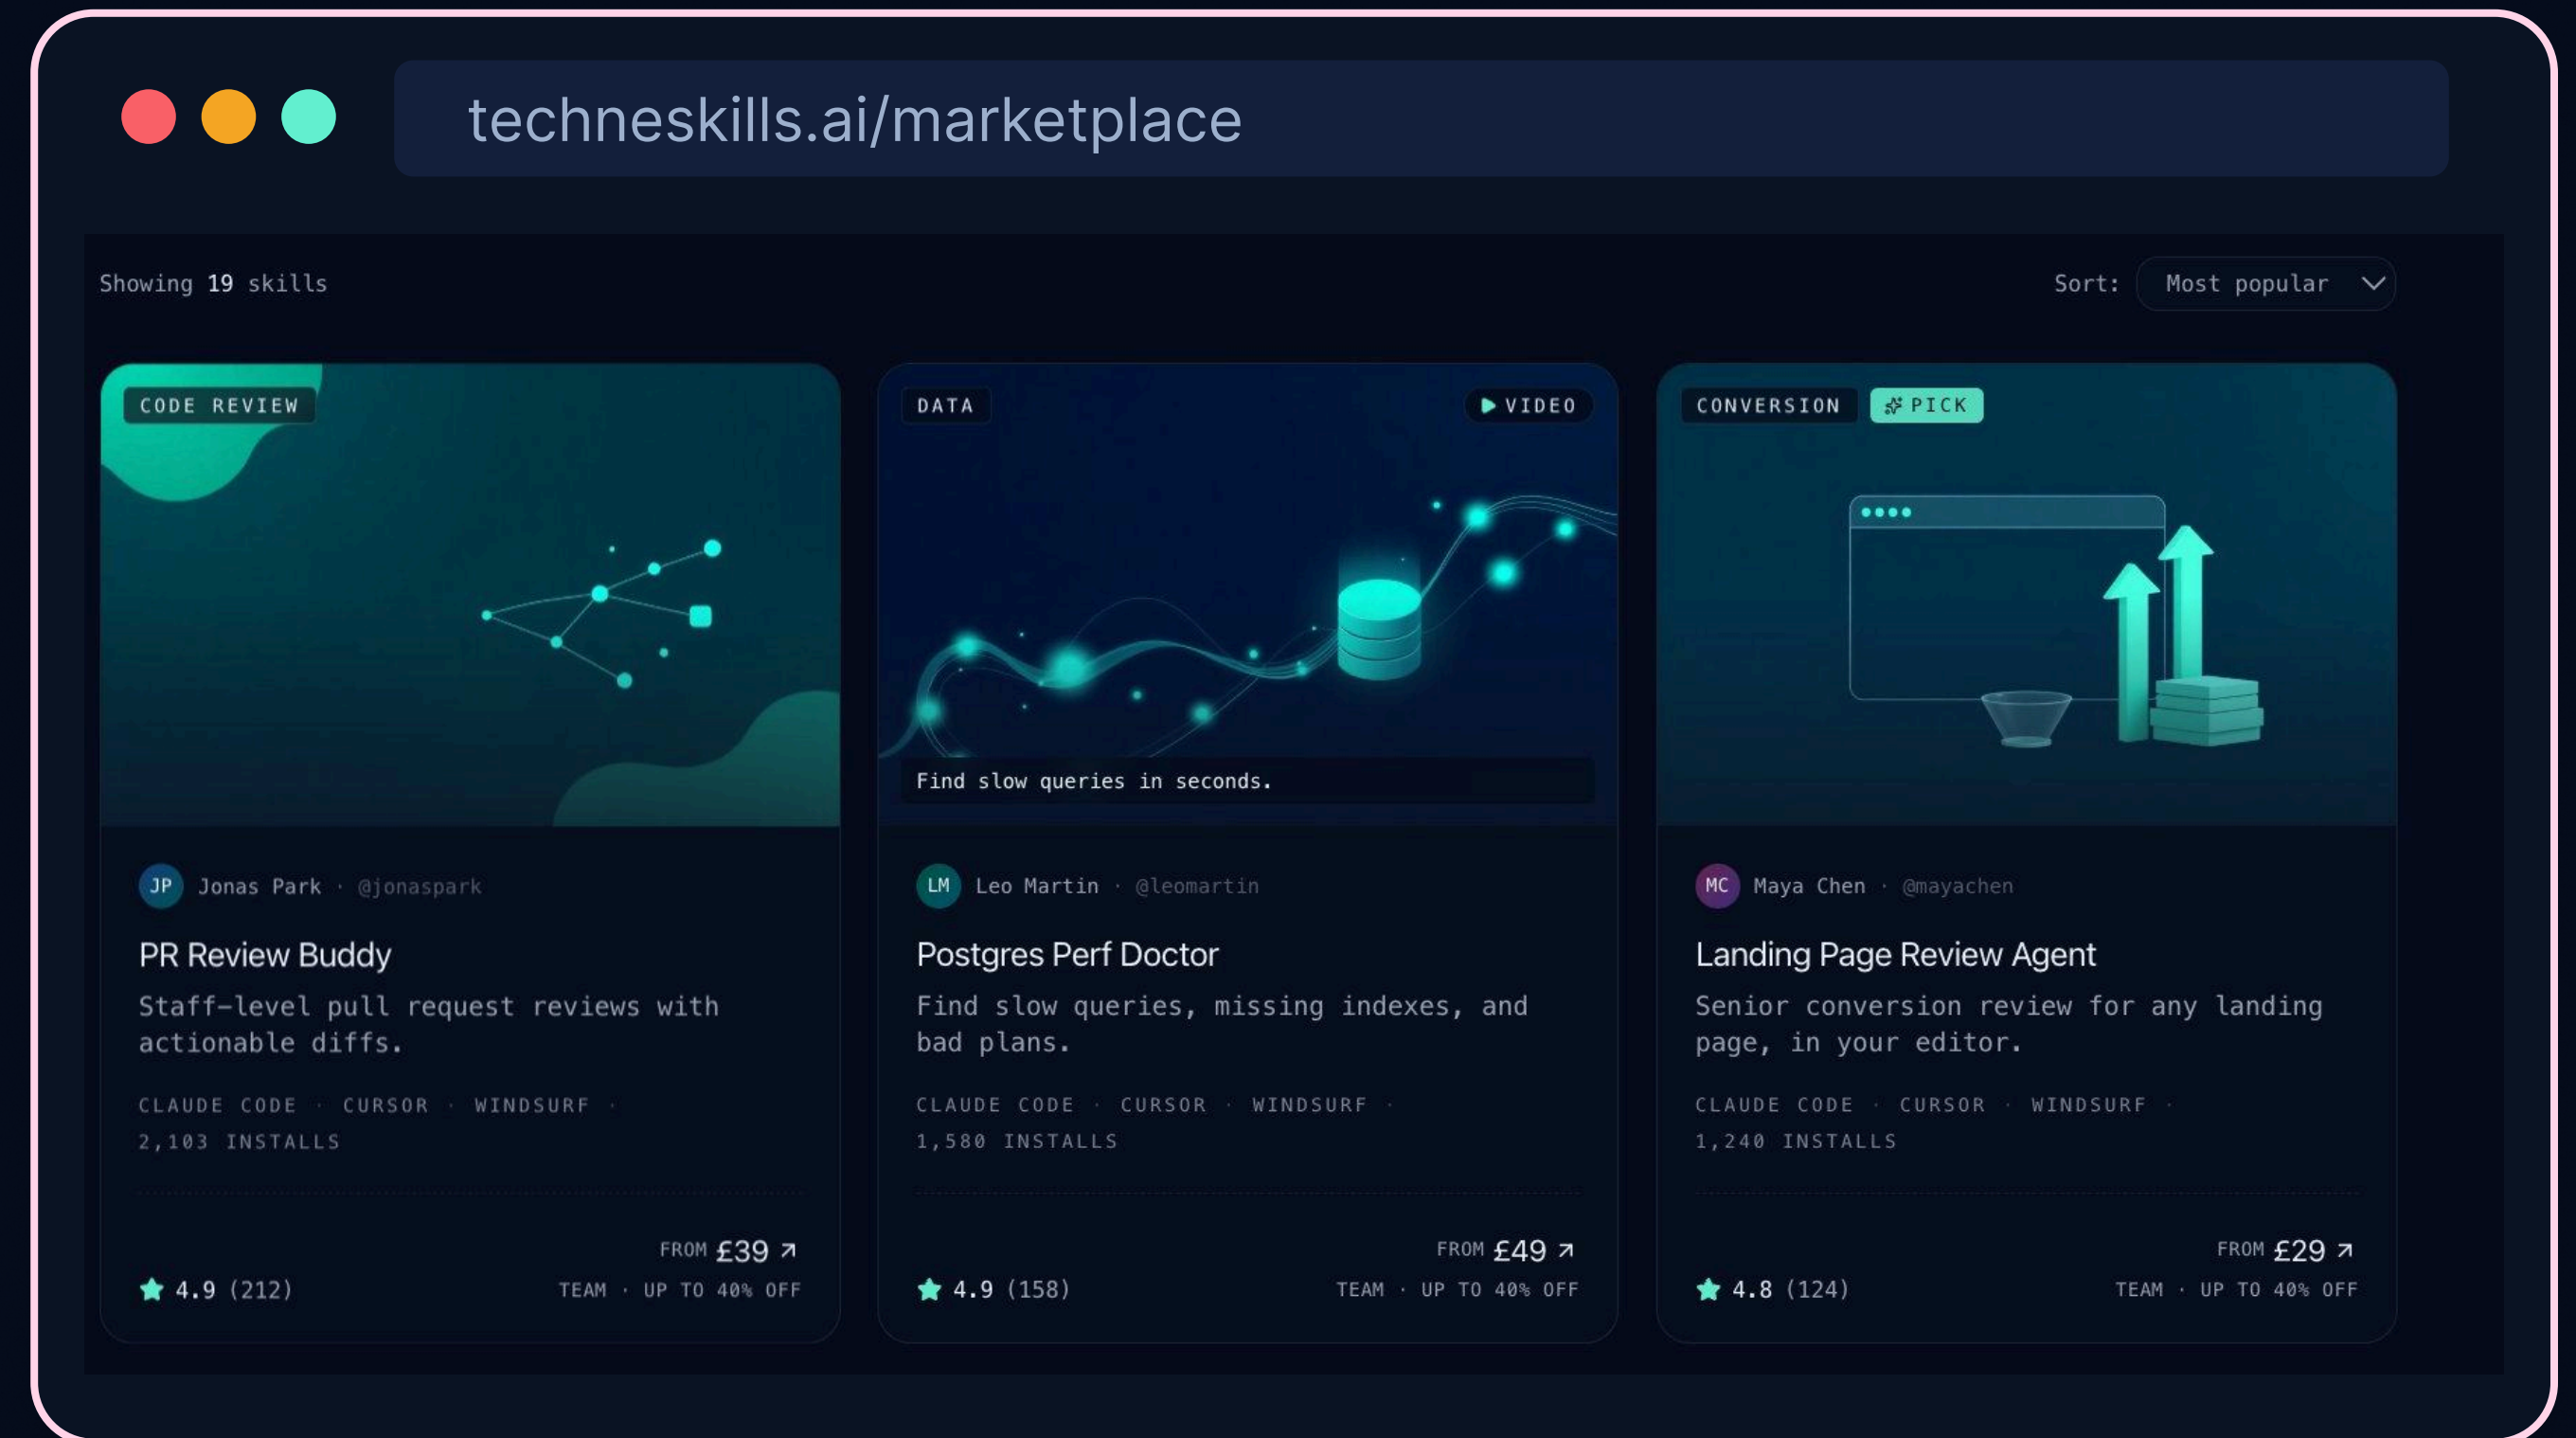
techneskills.ai/marketplace

Showing 19 skills

Sort: Most popular

CODE REVIEW

JP Jonas Park · @jonaspark

PR Review Buddy

Staff-level pull request reviews with actionable diffs.

CLAUDE CODE · CURSOR · WINDSURF · 2,103 INSTALLS

FROM £39 ↗

4.9 (212)

TEAM · UP TO 40% OFF

DATA

VIDEO

Find slow queries in seconds.

LM Leo Martin · @leomartin

Postgres Perf Doctor

Find slow queries, missing indexes, and bad plans.

CLAUDE CODE · CURSOR · WINDSURF · 1,580 INSTALLS

FROM £49 ↗

4.9 (158)

TEAM · UP TO 40% OFF

CONVERSION

PICK

MC Maya Chen · @mayachen

Landing Page Review Agent

Senior conversion review for any landing page, in your editor.

CLAUDE CODE · CURSOR · WINDSURF · 1,240 INSTALLS

FROM £29 ↗

4.8 (124)

TEAM · UP TO 40% OFF